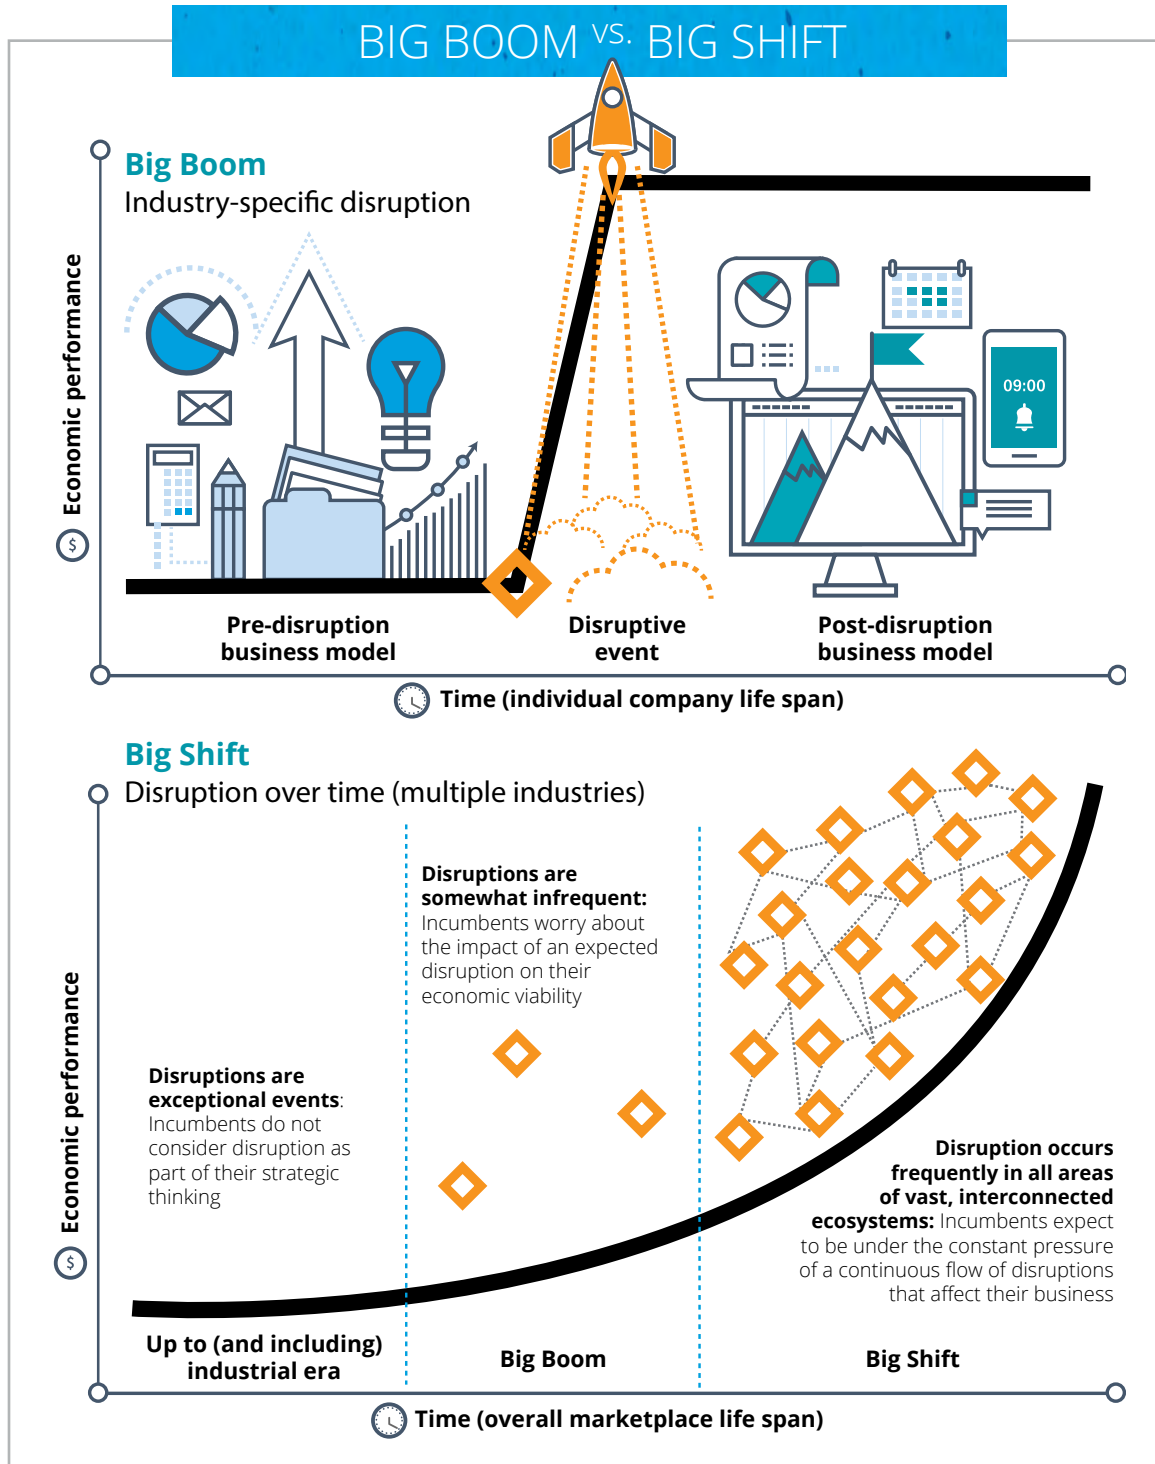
BIG BOOM VS. BIG SHIFT

Big Boom
Industry-specific disruption

Economic performance

09:00

Pre-disruption business model

Disruptive event

Post-disruption business model

Time (individual company life span)

Big Shift
Disruption over time (multiple industries)

Economic performance

Disruptions are somewhat infrequent: Incumbents worry about the impact of an expected disruption on their economic viability

Disruptions are exceptional events: Incumbents do not consider disruption as part of their strategic thinking

Disruption occurs frequently in all areas of vast, interconnected ecosystems: Incumbents expect to be under the constant pressure of a continuous flow of disruptions that affect their business

Up to (and including) industrial era

Big Boom

Big Shift

Time (overall marketplace life span)